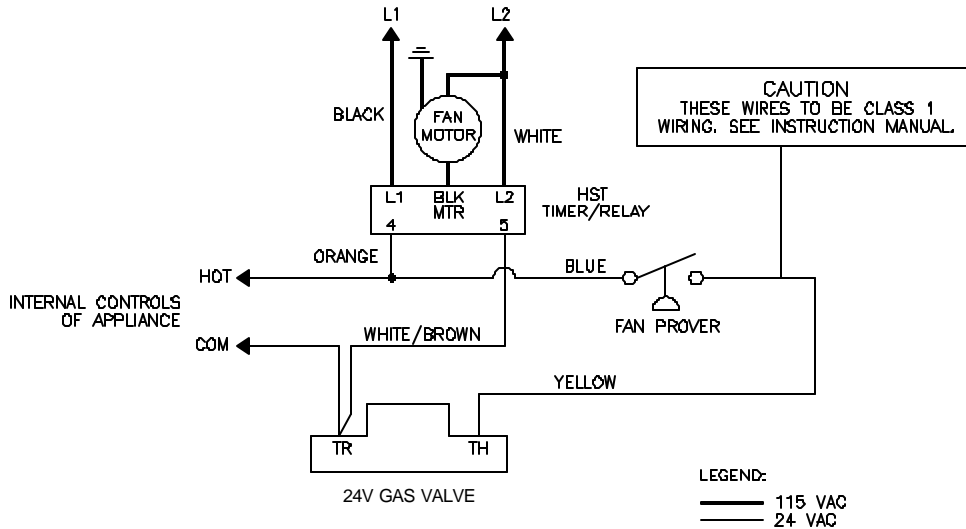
L1

L2

BLACK

FAN MOTOR

WHITE

CAUTION
THESE WIRES TO BE CLASS 1 WIRING. SEE INSTRUCTION MANUAL.

L1
4

BLK MTR

L2
5

HST TIMER/RELAY

ORANGE

HOT

BLUE

INTERNAL CONTROLS OF APPLIANCE

FAN PROVER

WHITE/BROWN

COM

YELLOW

TR

TH

24V GAS VALVE

LEGEND:
115 VAC
24 VAC